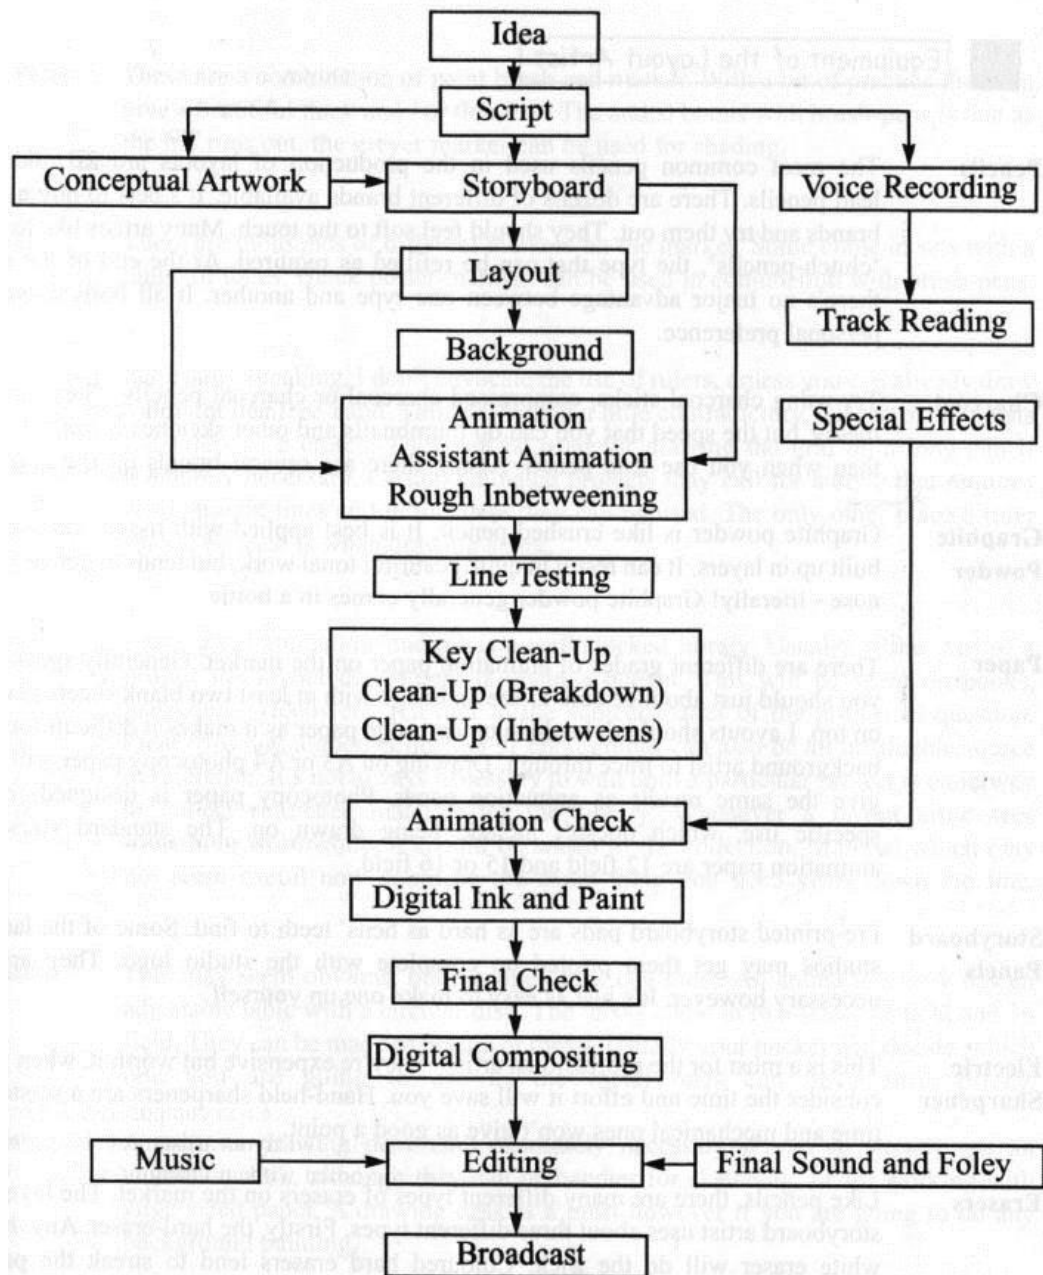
Idea

Script

Conceptual Artwork

Storyboard

Voice Recording

Layout

Track Reading

Background

Animation
Assistant Animation
Rough Inbetweening

Special Effects

Line Testing

Key Clean-Up
Clean-Up (Breakdown)
Clean-Up (Inbetweens)

Animation Check

Digital Ink and Paint

Final Check

Digital Compositing

Music

Editing

Final Sound and Foley

Broadcast